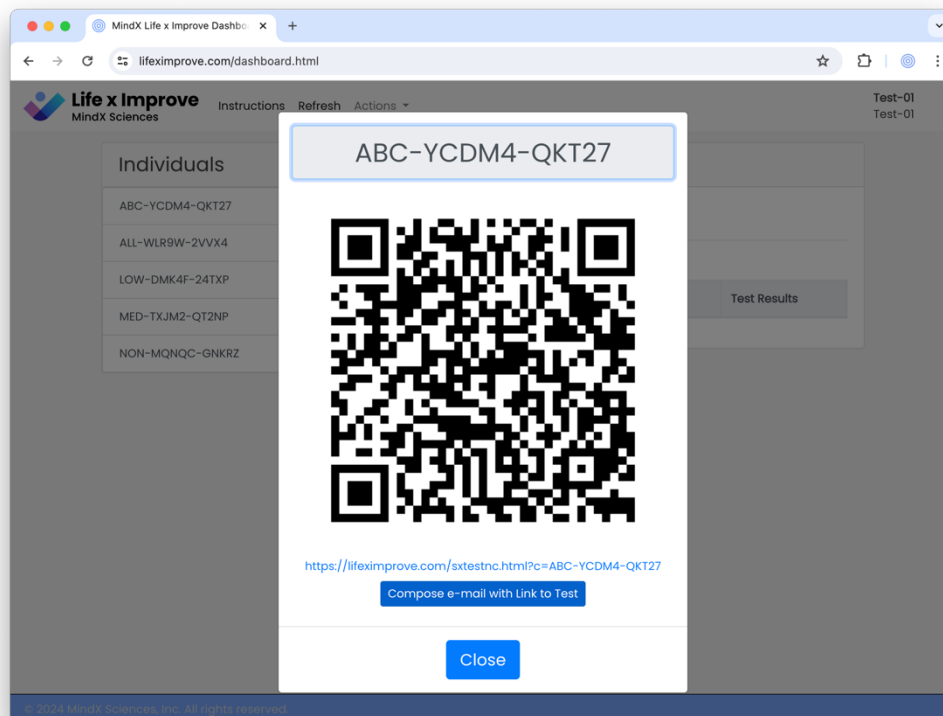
MindX Life x Improve Dashbo
+
lifeximprove.com/dashboard.html

Life x Improve
MindX Sciences
Instructions Refresh Actions
Test-01
Test-01

Individuals
ABC-YCDM4-QKT27
ALL-WLR9W-2VVX4
LOW-DMK4F-24TXP
MED-TXJM2-QT2NP
NON-MQNQC-GNKRZ

Test Results

ABC-YCDM4-QKT27

https://lifeximprove.com/sxtestnc.html?c=ABC-YCDM4-QKT27
Compose e-mail with Link to Test

Close

© 2024 MindX Sciences, Inc. All rights reserved.